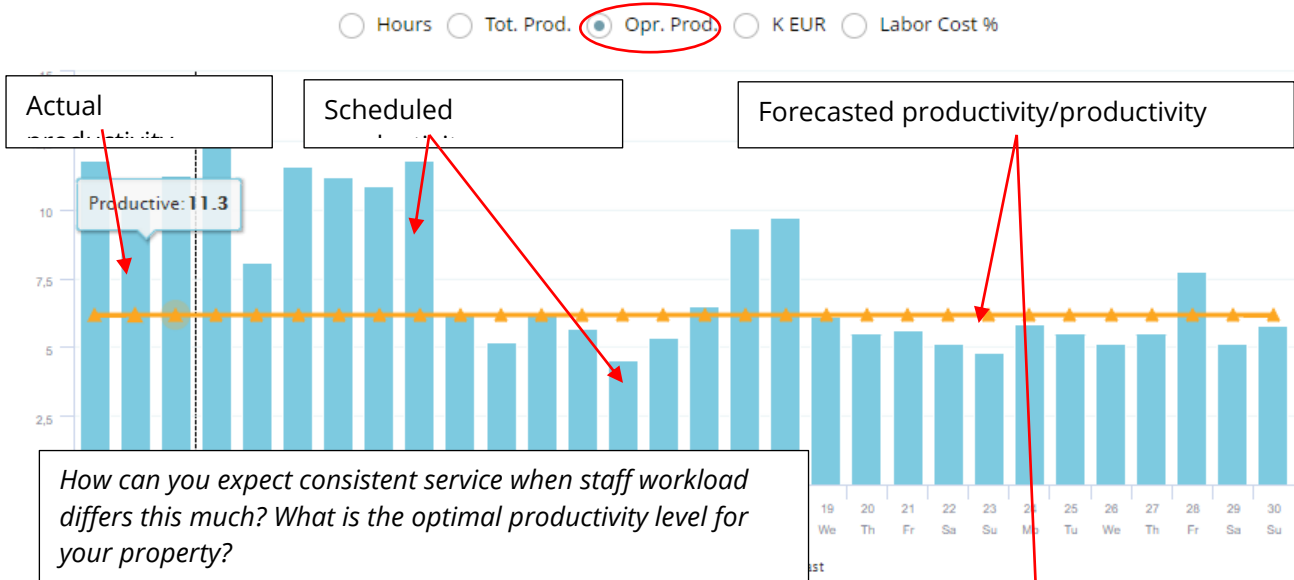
Hours Tot. Prod. Opr. Prod. K EUR Labor Cost %

Actual productivity

Scheduled productivity

Forecasted productivity/productivity

15

Productive: 11.3

10

7,5

5

2,5

How can you expect consistent service when staff workload differs this much? What is the optimal productivity level for your property?

| 19 | 20 | 21 | 22 | 23 | 24 | 25 | 26 | 27 | 28 | 29 | 30 |
|---|---|---|---|---|---|---|---|---|---|---|---|
| We | Th | Fr | Sa | Su | Mo | Tu | We | Th | Fr | Sa | Su |

ast